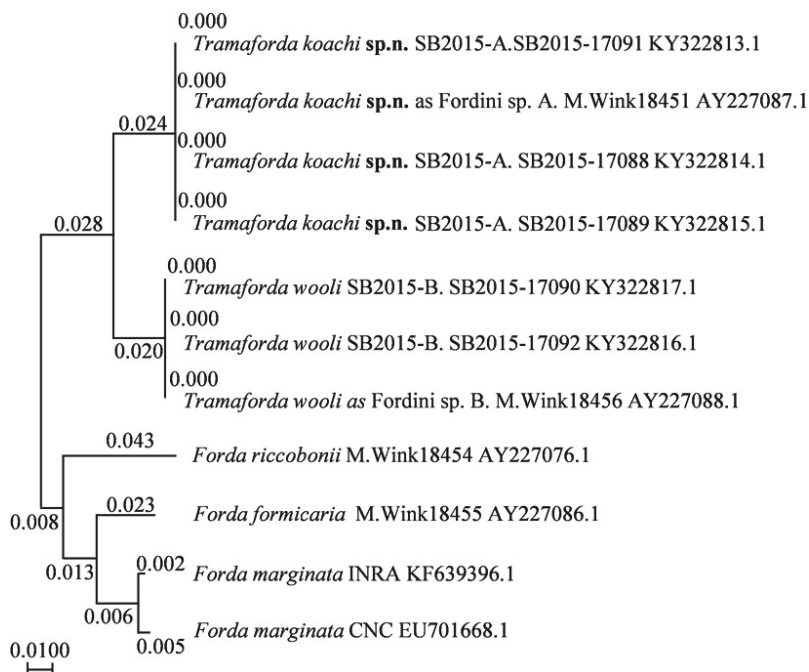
0.000
Tramaforda koachi sp.n. SB2015-A.SB2015-17091 KY322813.1

0.000
Tramaforda koachi sp.n. as Fordini sp. A. M.Wink18451 AY227087.1

0.024

0.000
Tramaforda koachi sp.n. SB2015-A. SB2015-17088 KY322814.1

0.000
Tramaforda koachi sp.n. SB2015-A. SB2015-17089 KY322815.1

0.028

0.000
Tramaforda wooli SB2015-B. SB2015-17090 KY322817.1

0.000
Tramaforda wooli SB2015-B. SB2015-17092 KY322816.1

0.020

0.000
Tramaforda wooli as Fordini sp. B. M.Wink18456 AY227088.1

0.043
Forda riccobonii M.Wink18454 AY227076.1

0.023
Forda formicaria M.Wink18455 AY227086.1

0.008

0.013

0.002
Forda marginata INRA KF639396.1

0.006

Forda marginata CNC EU701668.1

0.005

0.0100